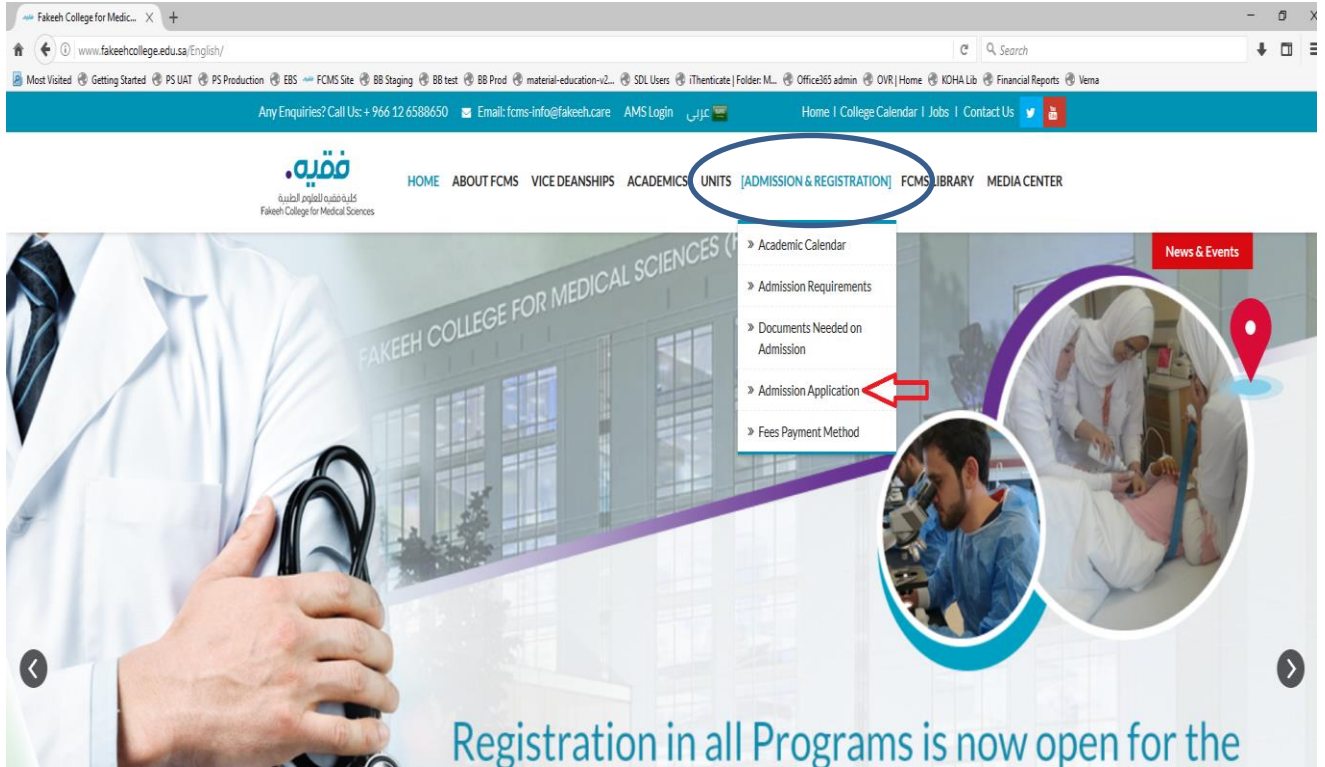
Fakeeh College for Medic... ×

www.fakeehcollege.edu.sa/English/

Search

Most Visited Getting Started PS UAT PS Production EBS FCMS Site BB Staging BB test BB Prod material-education-v2... SDL Users iThenticate | Folder: M... Office365 admin OVR | Home KOHA Lib Financial Reports Verna

Any Enquiries? Call Us: + 966 12 6588650 Email: fcms-info@fakeeh.care AMS Login عربي Home I College Calendar I Jobs I Contact Us

فقيه.
كلية فقيه للعلوم الطبية
Fakeeh College for Medical Sciences

HOME ABOUT FCMS VICE DEANSHIPS ACADEMICS UNITS [ADMISSION & REGISTRATION] FCMS LIBRARY MEDIA CENTER

» Academic Calendar
» Admission Requirements
» Documents Needed on Admission
» Admission Application
» Fees Payment Method

News & Events

FAKEEH COLLEGE FOR MEDICAL SCIENCES (F

Registration in all Programs is now open for the